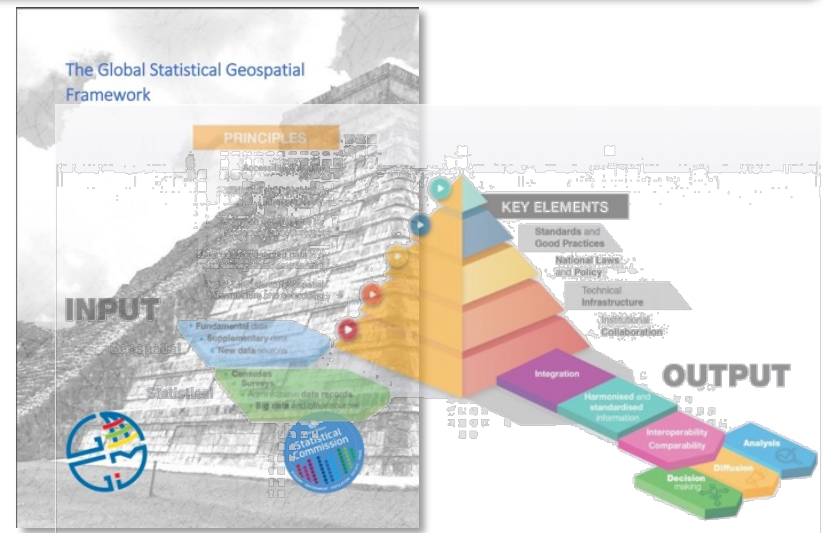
The Global Statistical Geospatial Framework

PRINCIPLES

KEY ELEMENTS

Standards and Good Practices

National Laws and Policy

Technical Infrastructure

Institutional Collaboration

INPUT

Geospatial

• Fundamental data
• Supplementary data
• New data sources

Statistical

• Censuses
• Surveys
• Administrative data records
• Big data and other sources

OUTPUT

Integration

Harmonised and standardised information

Interoperability Comparability

Analysis

Diffusion

Decision making

Statistical Commission